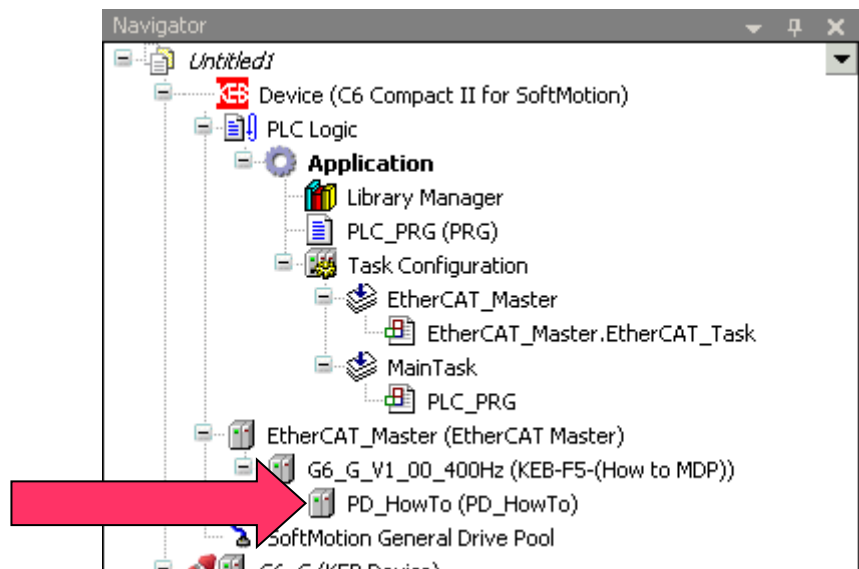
Navigator

Untitled1

KEB Device (C6 Compact II for SoftMotion)

PLC Logic

Application

Library Manager

PLC_PRG (PRG)

Task Configuration

EtherCAT_Master

EtherCAT_Master.EtherCAT_Task

MainTask

PLC_PRG

EtherCAT_Master (EtherCAT Master)

G6_G_V1_00_400Hz (KEB-F5-(How to MDP))

PD_HowTo (PD_HowTo)

SoftMotion General Drive Pool

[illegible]